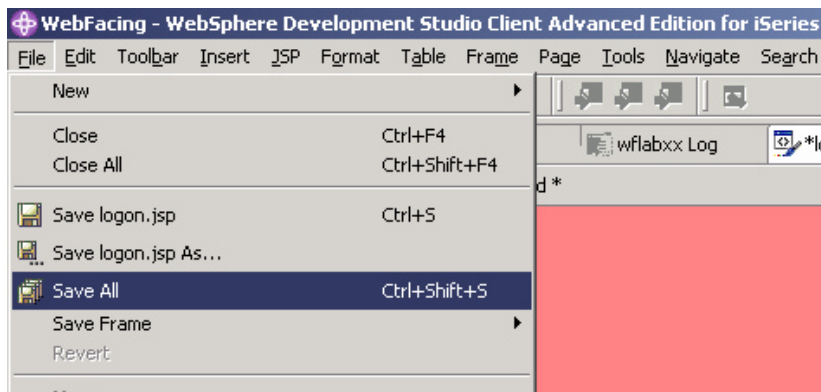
WebFacing - WebSphere Development Studio Client Advanced Edition for iSeries

File Edit Toolbar Insert JSP Format Table Frame Page Tools Navigate Search

New

Close Ctrl+F4
Close All Ctrl+Shift+F4

Save logon.jsp Ctrl+S
Save logon.jsp As...
Save All Ctrl+Shift+S
Save Frame
Revert

wflabxx Log

*l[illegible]

d *